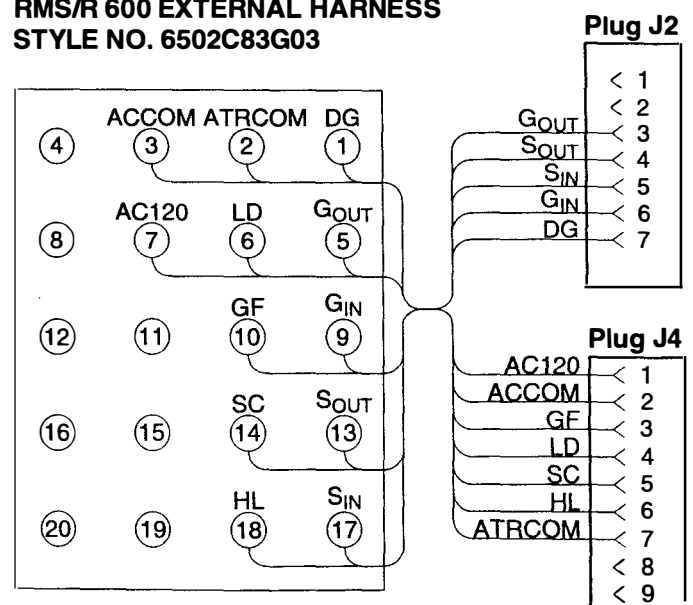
RMS/R 600 EXTERNAL HARNESS
STYLE NO. 6502C83G03

Plug J2

4
ACCOM 3
ATRCOM 2
DG 1
8
AC120 7
LD 6
$G_{OUT}$ 5
12
11
GF 10
$G_{IN}$ 9
16
15
SC 14
$S_{OUT}$ 13
20
19
HL 18
$S_{IN}$ 17

1
2
$G_{OUT}$ 3
$S_{OUT}$ 4
$S_{IN}$ 5
$G_{IN}$ 6
DG 7

Plug J4

AC120 1
ACCOM 2
GF 3
LD 4
SC 5
HL 6
ATRCOM 7
8
9